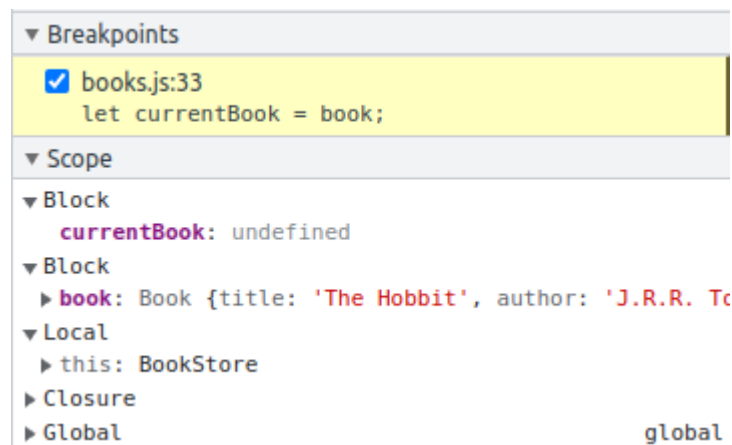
▼ Breakpoints

books.js:33
let currentBook = book;

▼ Scope

▼ Block
currentBook: undefined
▼ Block
▶ book: Book {title: 'The Hobbit', author: 'J.R.R. To
▼ Local
▶ this: BookStore
▶ Closure
▶ Global global